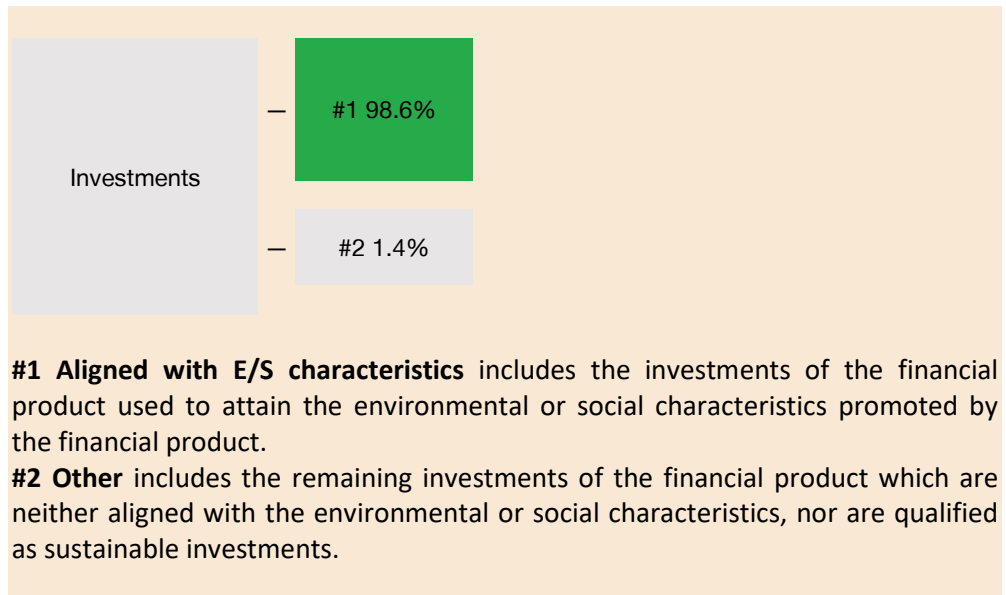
Investments

#1 98.6%

#2 1.4%

**#1 Aligned with E/S characteristics** includes the investments of the financial product used to attain the environmental or social characteristics promoted by the financial product.
**#2 Other** includes the remaining investments of the financial product which are neither aligned with the environmental or social characteristics, nor are qualified as sustainable investments.